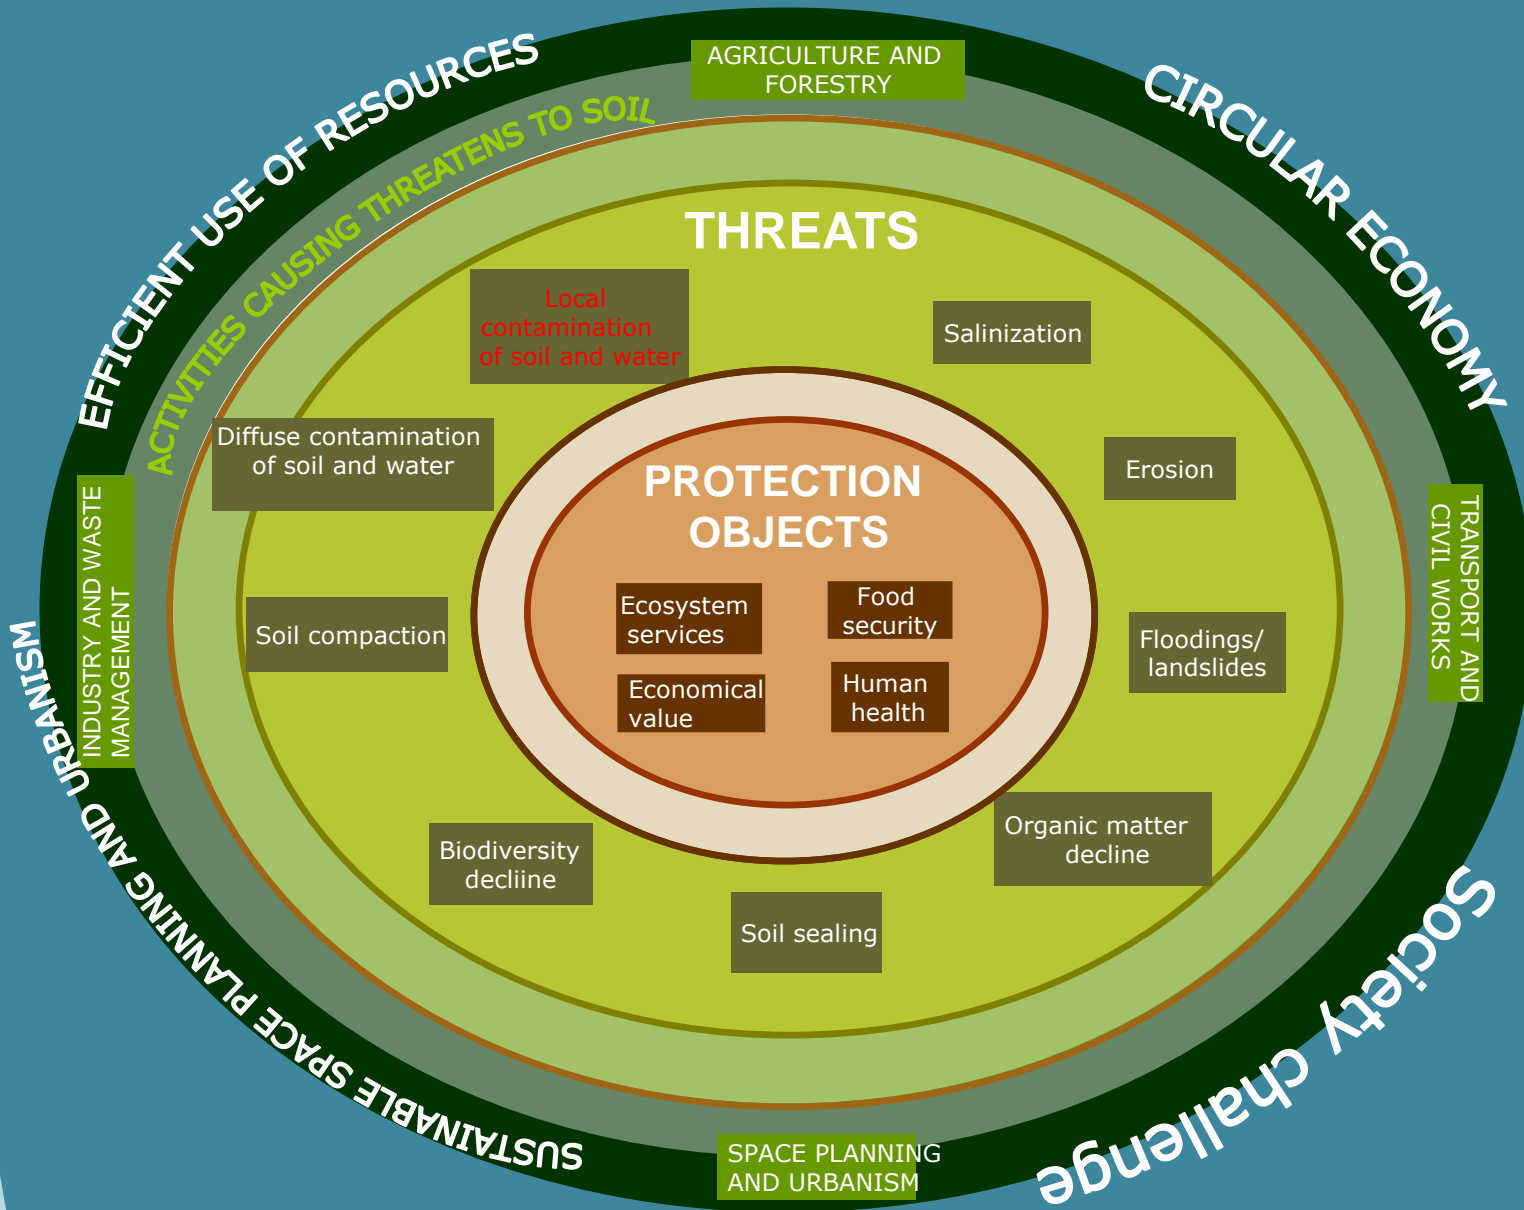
EFFICIENT USE OF RESOURCES

AGRICULTURE AND FORESTRY

CIRCULAR ECONOMY

ACTIVITIES CAUSING THREATENS TO SOIL

THREATS

Local contamination of soil and water

Salinization

Diffuse contamination of soil and water

Erosion

INDUSTRY AND WASTE MANAGEMENT

PROTECTION OBJECTS

TRANSPORT AND CIVIL WORKS

Ecosystem services

Food security

Soil compaction

Floodings/ landslides

Economical value

Human health

SUSTAINABLE SPACE PLANNING AND URBANISM

Organic matter decline

Biodiversity decliine

Soil sealing

Society challenge

SPACE PLANNING AND URBANISM